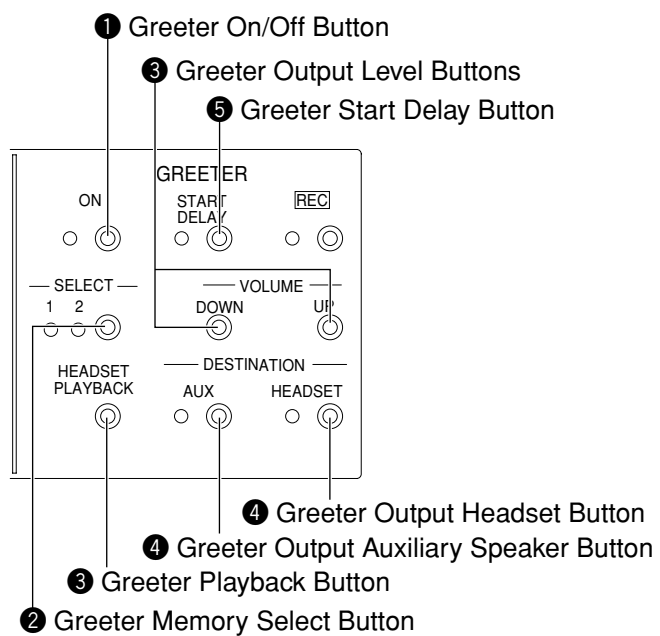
❶ Greeter On/Off Button
❸ Greeter Output Level Buttons
❺ Greeter Start Delay Button

GREETER
ON
START DELAY
REC
— SELECT —
1 2
— VOLUME —
DOWN
UP
HEADSET PLAYBACK
— DESTINATION —
AUX
HEADSET

❹ Greeter Output Headset Button
❹ Greeter Output Auxiliary Speaker Button
❸ Greeter Playback Button
❷ Greeter Memory Select Button